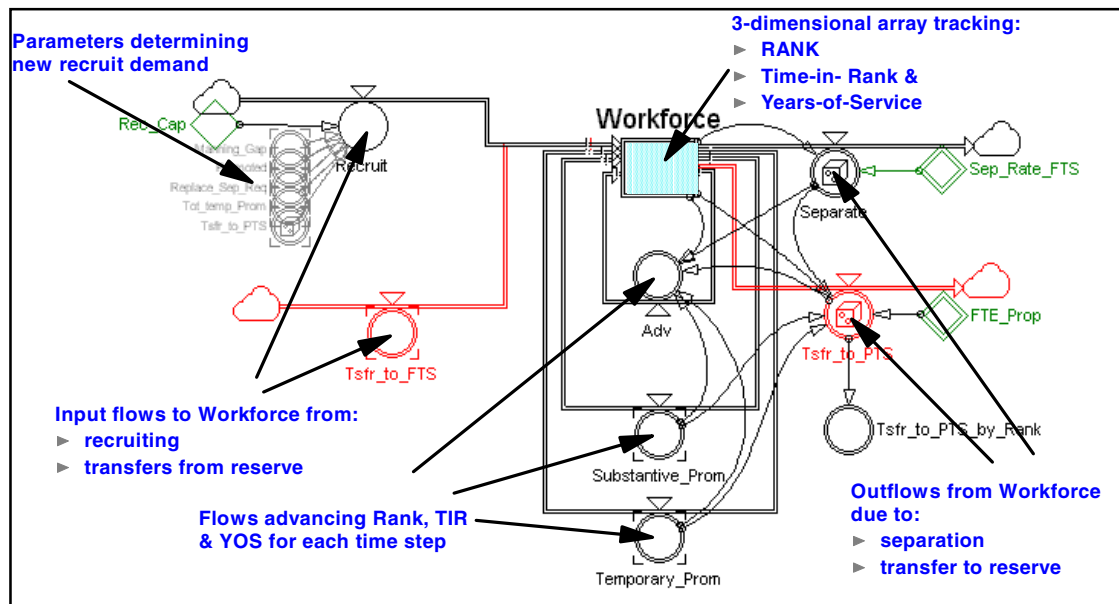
Parameters determining new recruit demand

3-dimensional array tracking:
► RANK
► Time-in- Rank &
► Years-of-Service

Workforce

Rec_Cap

Manning_Gap
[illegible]ected
Replace_Sep_Req
Tot_temp_Prom
Tsfr_to_PTS

Recruit

Separate

Sep_Rate_FTS

Adv

FTE_Prop

Tsfr_to_PTS

Tsfr_to_FTS

Tsfr_to_PTS_by_Rank

Input flows to Workforce from:
► recruiting
► transfers from reserve

Substantive_Prom

Flows advancing Rank, TIR & YOS for each time step

Temporary_Prom

Outflows from Workforce due to:
► separation
► transfer to reserve